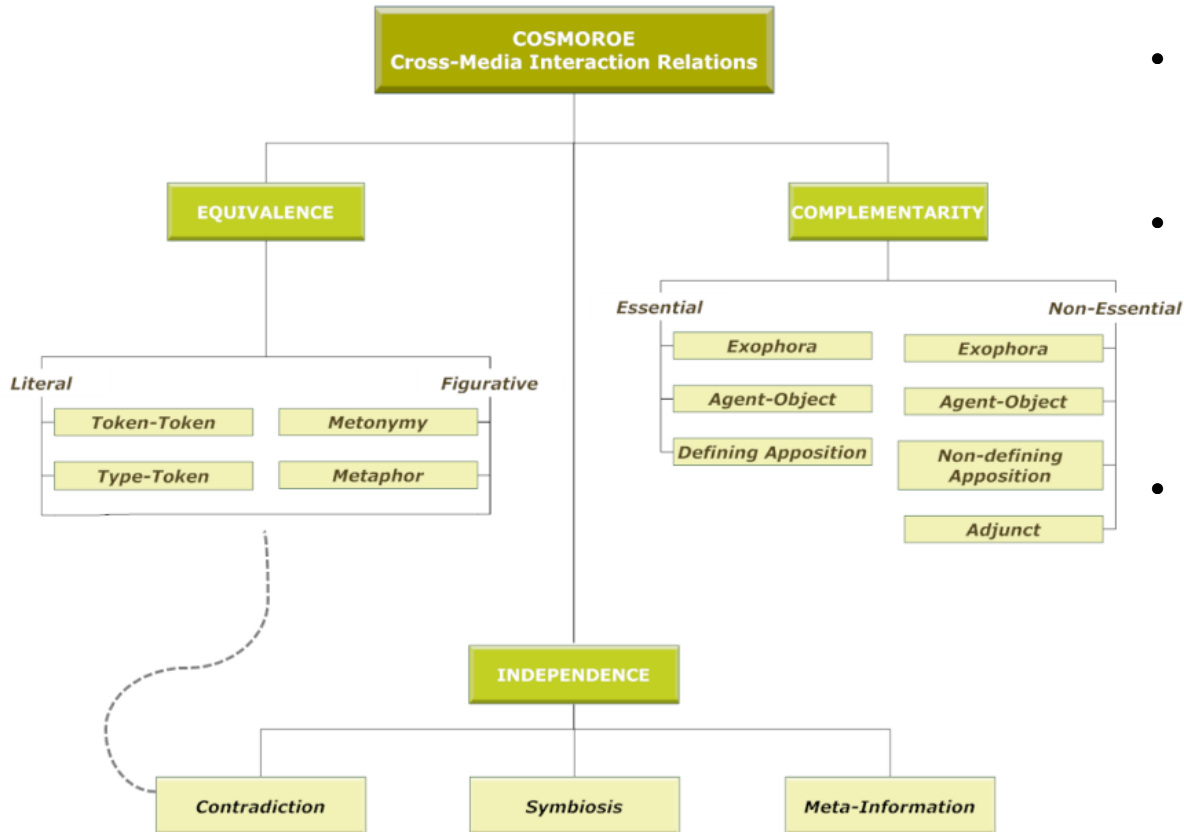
COSMOROE
Cross-Media Interaction Relations

EQUIVALENCE

Literal

Token-Token

Type-Token

Figurative

Metonymy

Metaphor

COMPLEMENTARITY

Essential

Exophora

Agent-Object

Defining Apposition

Non-Essential

Exophora

Agent-Object

Non-defining Apposition

Adjunct

INDEPENDENCE

Contradiction

Symbiosis

Meta-Information